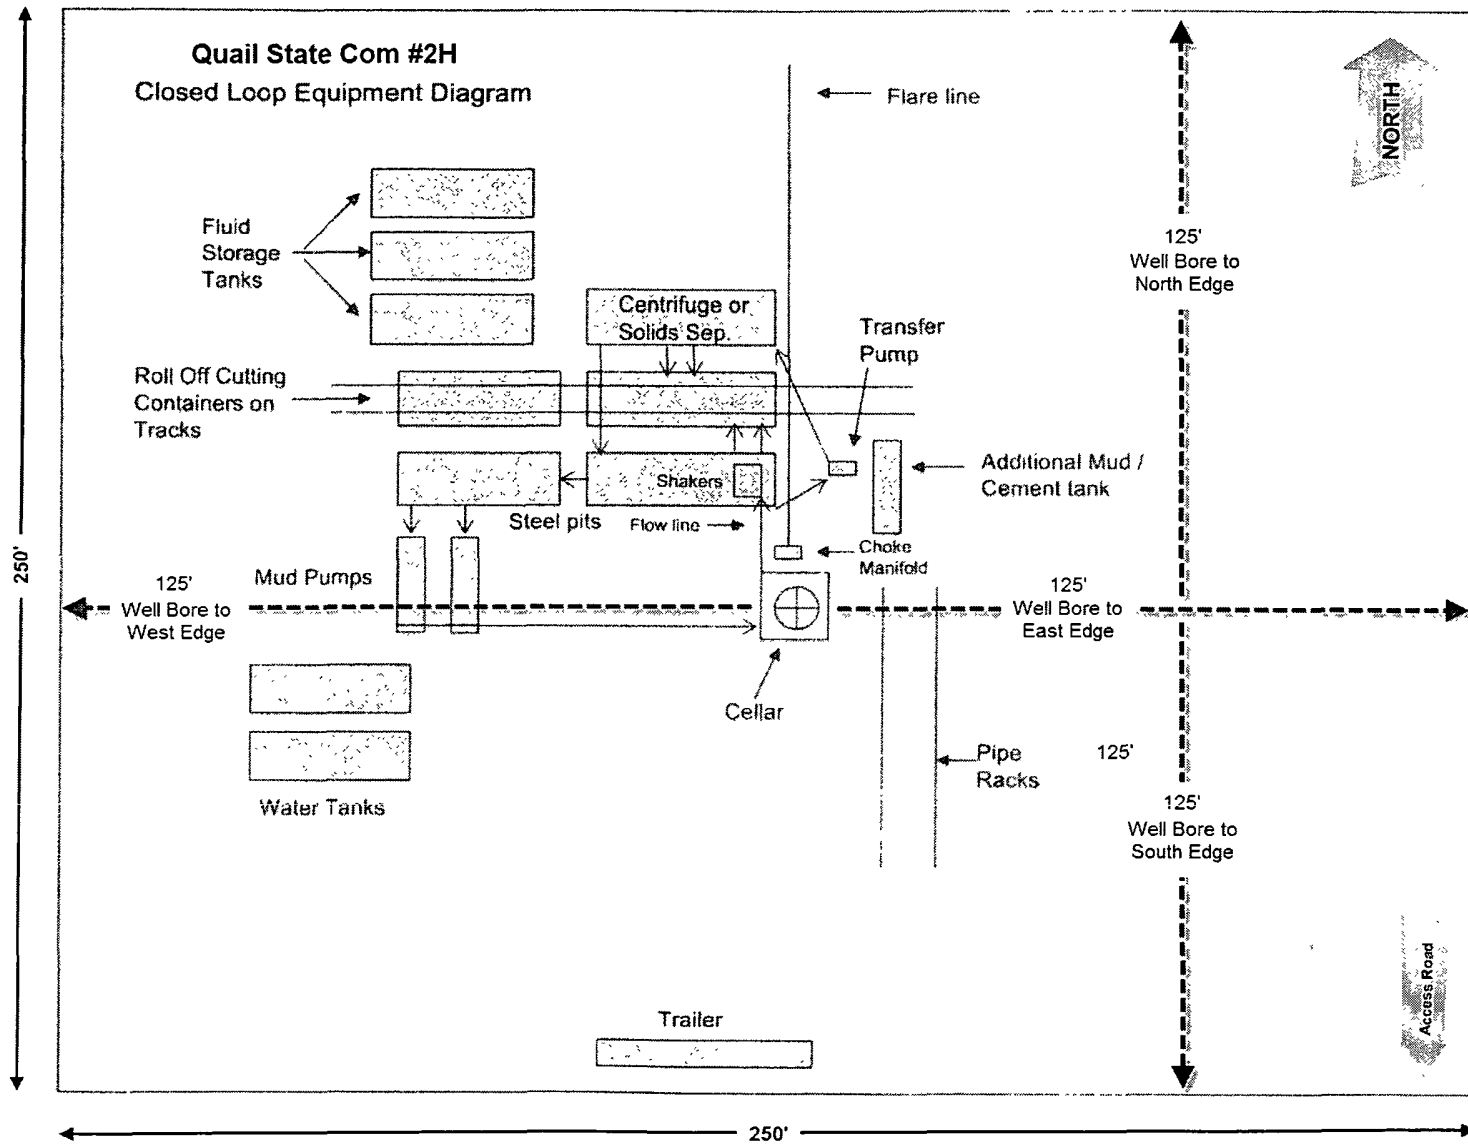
Quail State Com #2H

Closed Loop Equipment Diagram

Flare line

NORTH

Fluid Storage Tanks

125' Well Bore to North Edge

Centrifuge or Solids Sep.

Transfer Pump

Roll Off Cutting Containers on Tracks

Additional Mud / Cement tank

Shakers

Steel pits

Flow line

Choke Manifold

250'

125' Well Bore to West Edge

Mud Pumps

125' Well Bore to East Edge

Cellar

Pipe Racks

125'

Water Tanks

125' Well Bore to South Edge

Access Road

Trailer

250'